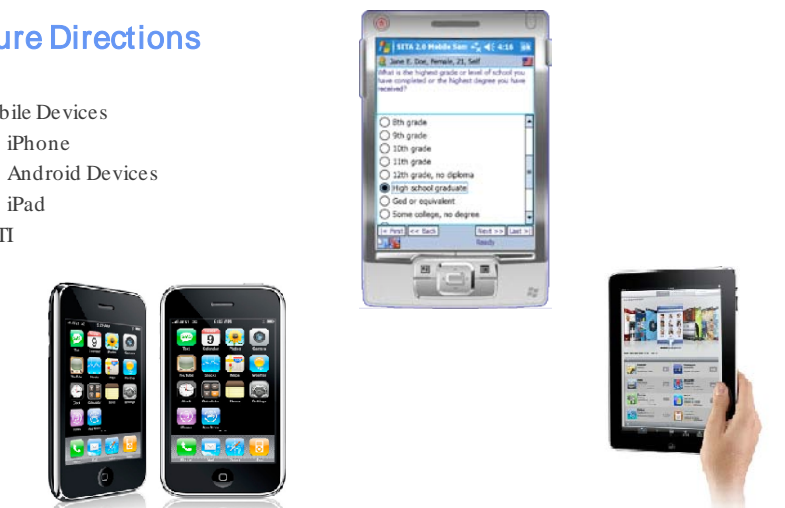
ure Directions

bile Devices
iPhone
Android Devices
iPad
TI

SITA 2.0 Mobile Sam 4:16 ok
Jane E. Doe, Female, 21, Self
What is the highest grade or level of school you have completed or the highest degree you have received?

8th grade
9th grade
10th grade
11th grade
12th grade, no diploma
High school graduate
Ged or equivalent
Some college, no degree

|< First
<< Back
Next >>
Last >|
Ready